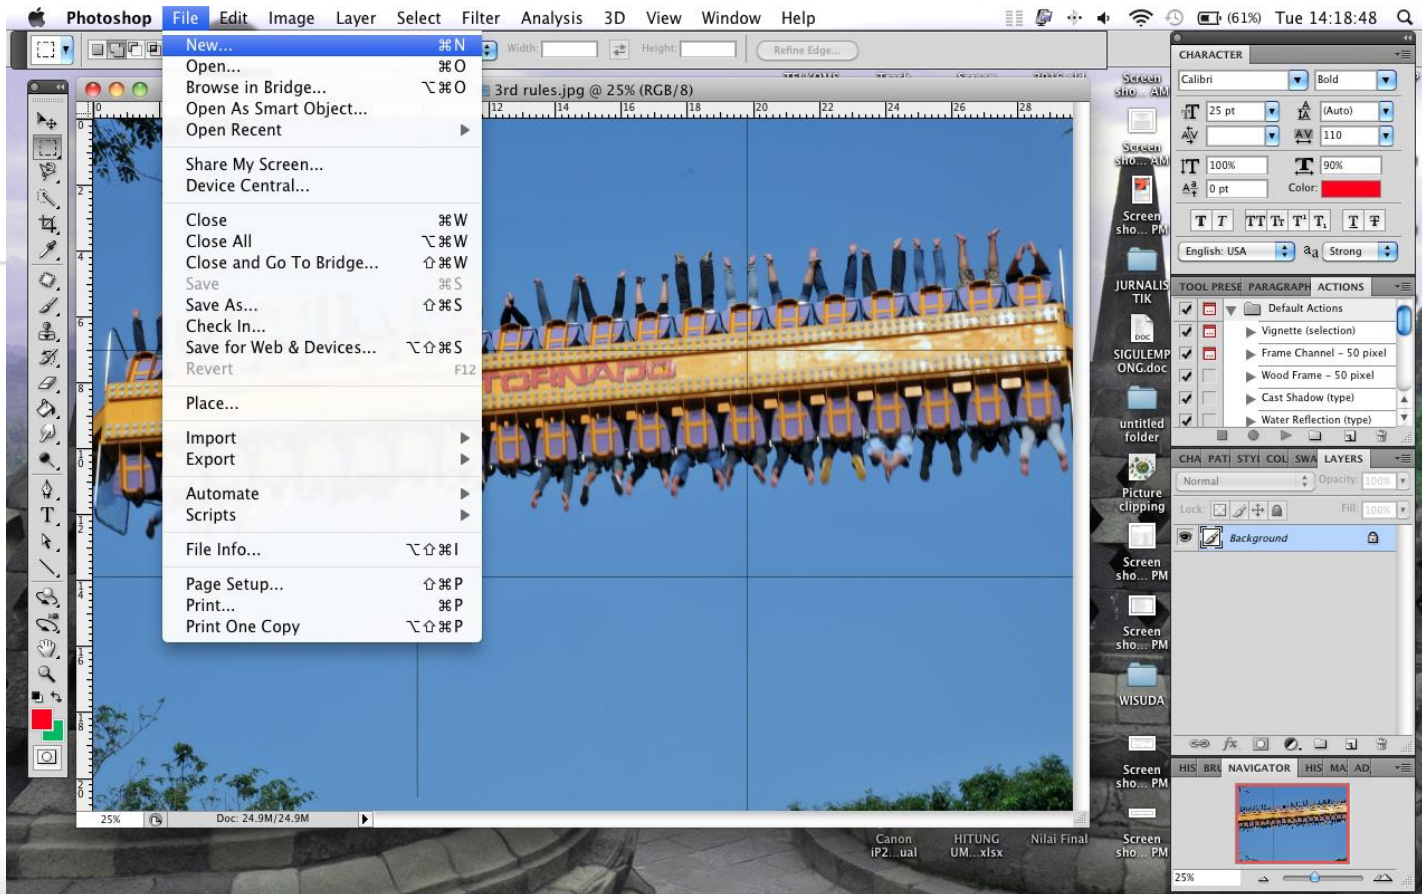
Photoshop File Edit Image Layer Select Filter Analysis 3D View Window Help
(61%) Tue 14:18:48

Width: Height: Refine Edge...

New... ⌘N
Open... ⌘O
Browse in Bridge... ⌥⌘O
Open As Smart Object...
Open Recent

Share My Screen...
Device Central...

Close ⌘W
Close All ⌥⌘W
Close and Go To Bridge... ⇧⌘W
Save ⌘S
Save As... ⇧⌘S
Check In...
Save for Web & Devices... ⌥⇧⌘S
Revert F12

Place...

Import
Export

Automate
Scripts

File Info... ⌥⇧⌘I

Page Setup... ⇧⌘P
Print... ⌘P
Print One Copy ⌥⇧⌘P

3rd rules.jpg @ 25% (RGB/8)

12 14 16 18 20 22 24 26 28

TORNADO

25% Doc: 24.9M/24.9M

Screen sho... AM
Screen sho... AM
Screen sho... PM
JURNALIS TIK
DOC
SIGULEMP ONG.doc
untitled folder
Picture clipping
Screen sho... PM
Screen sho... PM
WISUDA
Screen sho... PM
Canon iP2...ual
HITUNG UM...xlsx
Nilai Final
Screen sho... PM

CHARACTER
Calibri
Bold
25 pt
(Auto)
110
100%
90%
0 pt
Color:
English: USA
a a
Strong

TOOL PRESE PARAGRAPH ACTIONS
Default Actions
Vignette (selection)
Frame Channel - 50 pixel
Wood Frame - 50 pixel
Cast Shadow (type)
Water Reflection (type)

CHA PATI STYI COL SWA LAYERS
Normal
Opacity: 100%
Lock:
Fill: 100%
Background

HIS BRU NAVIGATOR HIS MA AD
25%